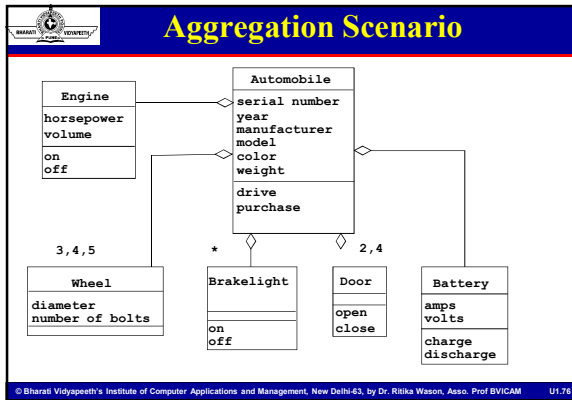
BHARATI VIDYAPEETH PUNE

Aggregation Scenario

Automobile
serial number
year
manufacturer
model
color
weight
drive
purchase

Engine
horsepower
volume
on
off

3,4,5

Wheel
diameter
number of bolts

*

Brakelight
on
off

2,4

Door
open
close

Battery
amps
volts
charge
discharge

© Bharati Vidyapeeth's Institute of Computer Applications and Management, New Delhi-63, by Dr. Ritika Wason, Asso. Prof BVICAM U1.76